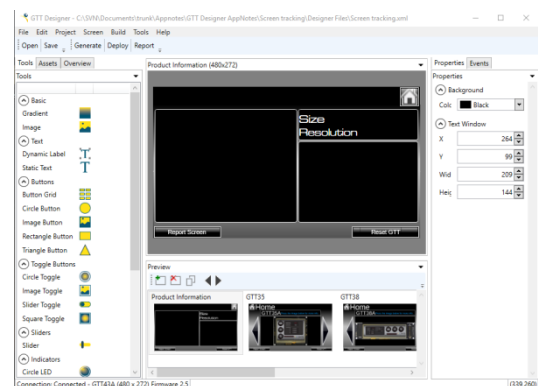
GTT Designer - C:\SVN\Documents\trunk\Appnotes\GTT Designer AppNotes\Screen tracking\Designer Files\Screen tracking.xml

File Edit Project Screen Build Tools Help

Open Save Generate Deploy Report

Tools Assets Overview

Tools

Basic
Gradient
Image
Text
Dynamic Label
Static Text
Buttons
Button Grid
Circle Button
Image Button
Rectangle Button
Triangle Button
Toggle Buttons
Circle Toggle
Image Toggle
Slider Toggle
Square Toggle
Sliders
Slider
Indicators
Circle LED

Product Information (480x272)

Size
Resolution

Report Screen
Reset GTT

Preview

Product Information
GTT35
GTT38
Home
Home

Properties Events

Properties

Background
Colc Black

Text Window
X 264
Y 99
Wid 209
Heic 144

Connection: Connected - GTT43A (480 x 272) Firmware 2.5
(139,260)